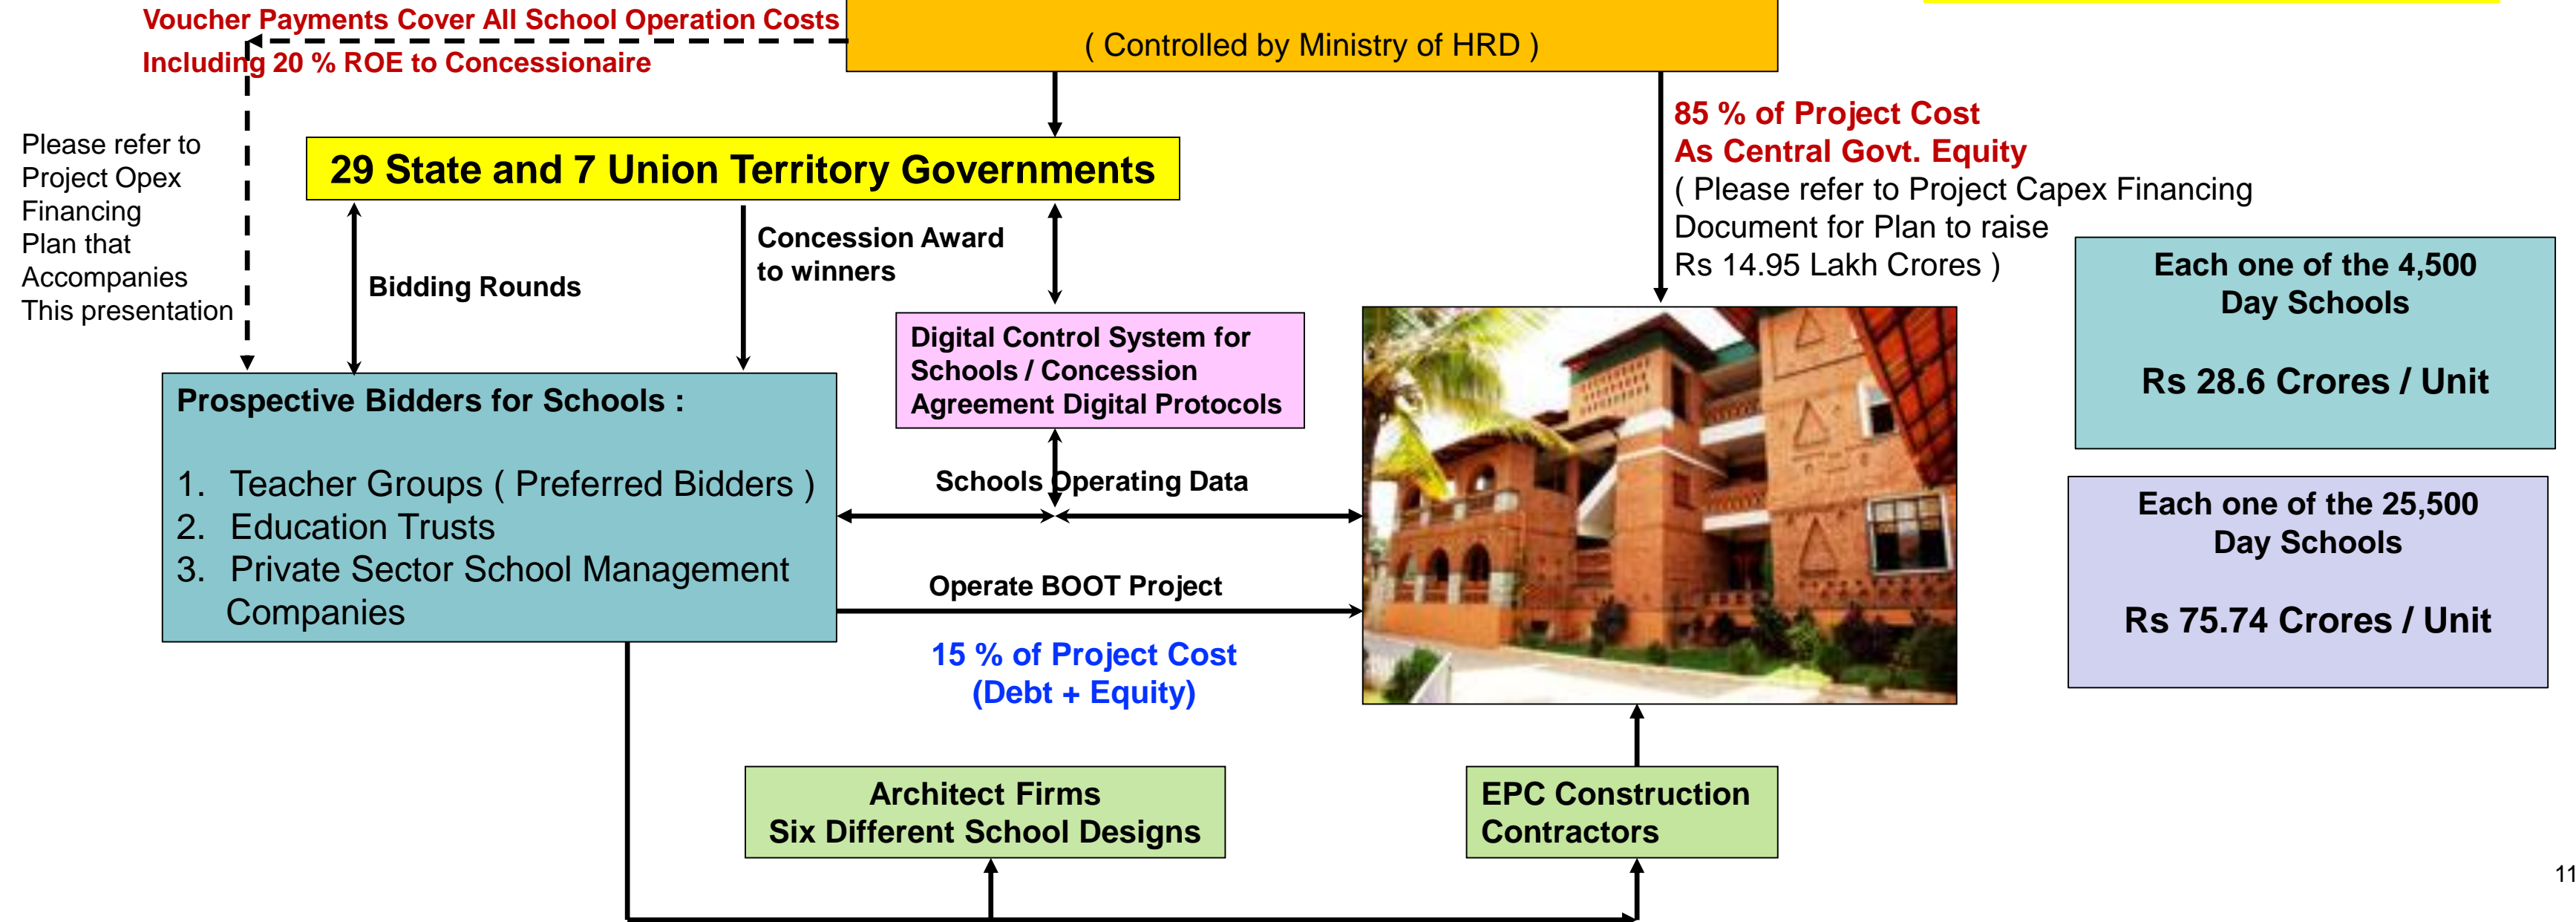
Voucher Payments Cover All School Operation Costs
Including 20 % ROE to Concessionaire

( Controlled by Ministry of HRD )

Please refer to Project Opex Financing Plan that Accompanies This presentation

29 State and 7 Union Territory Governments

Bidding Rounds

Concession Award to winners

85 % of Project Cost
As Central Govt. Equity
( Please refer to Project Capex Financing Document for Plan to raise Rs 14.95 Lakh Crores )

Each one of the 4,500 Day Schools

Rs 28.6 Crores / Unit

Digital Control System for Schools / Concession Agreement Digital Protocols

Prospective Bidders for Schools :

1. Teacher Groups ( Preferred Bidders )
2. Education Trusts
3. Private Sector School Management Companies

Schools Operating Data

Operate BOOT Project

15 % of Project Cost
(Debt + Equity)

Each one of the 25,500 Day Schools

Rs 75.74 Crores / Unit

Architect Firms
Six Different School Designs

EPC Construction Contractors

11